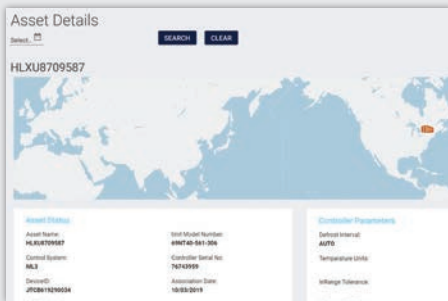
Asset Details

Select...

SEARCH CLEAR

HLXU8709587

Asset Status

Asset Name:
HLXU8709587

Unit Model Number:
69NT40-561-306

Control System:
ML3

Controller Serial No:
76743959

DeviceID:
JTCB619210034

Association Date:
10/03/2019

Controller Parameters

Defrost Interval:
AUTO

Temperature Units:

InRange Tolerance: